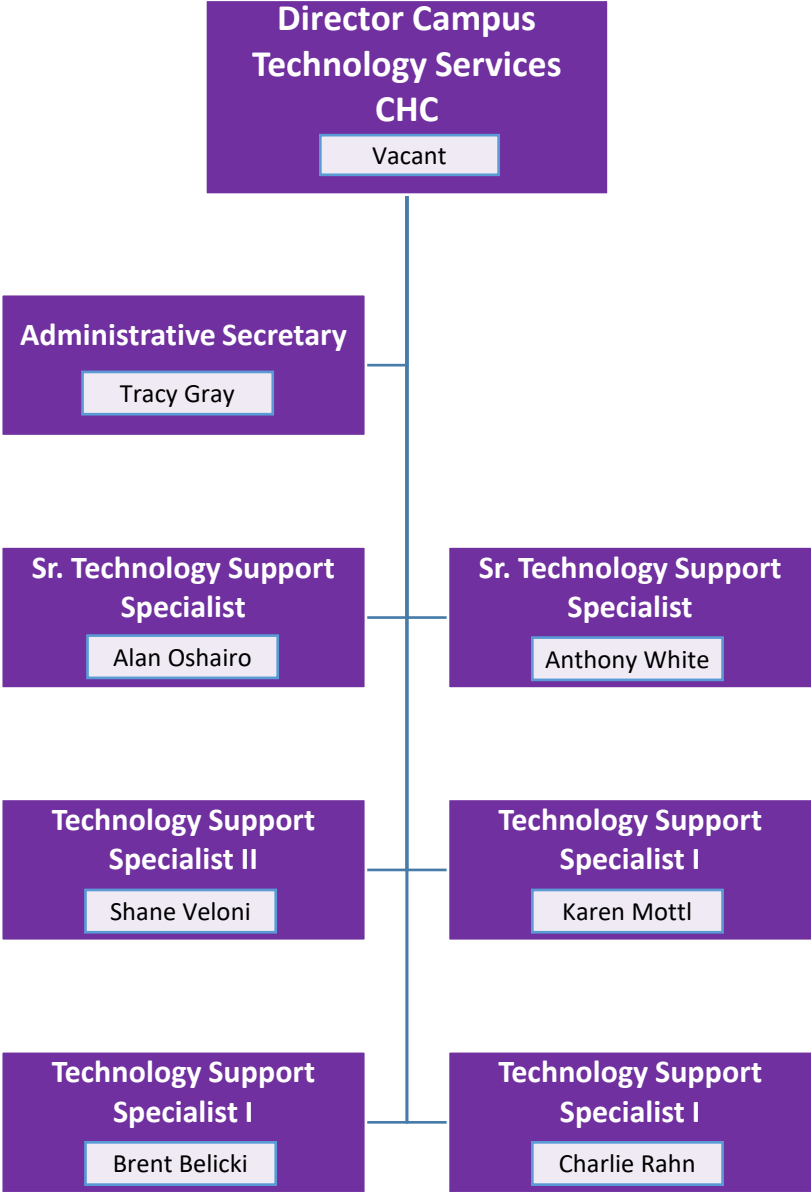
Director Campus Technology Services CHC

Vacant

Administrative Secretary

Tracy Gray

Sr. Technology Support Specialist

Alan Oshairo

Sr. Technology Support Specialist

Anthony White

Technology Support Specialist II

Shane Veloni

Technology Support Specialist I

Karen Mottl

Technology Support Specialist I

Brent Belicki

Technology Support Specialist I

Charlie Rahn